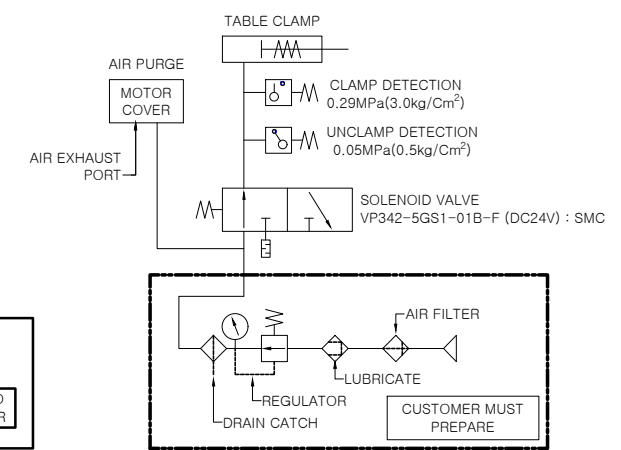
TABLE CLAMP

AIR PURGE

MOTOR COVER

AIR EXHAUST PORT

CLAMP DETECTION
0.29MPa(3.0kg/Cm$^2$)

UNCLAMP DETECTION
0.05MPa(0.5kg/Cm$^2$)

SOLENOID VALVE
VP342-5GS1-01B-F (DC24V) : SMC

AIR FILTER

LUBRICATE

REGULATOR

DRAIN CATCH

CUSTOMER MUST PREPARE

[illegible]
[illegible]